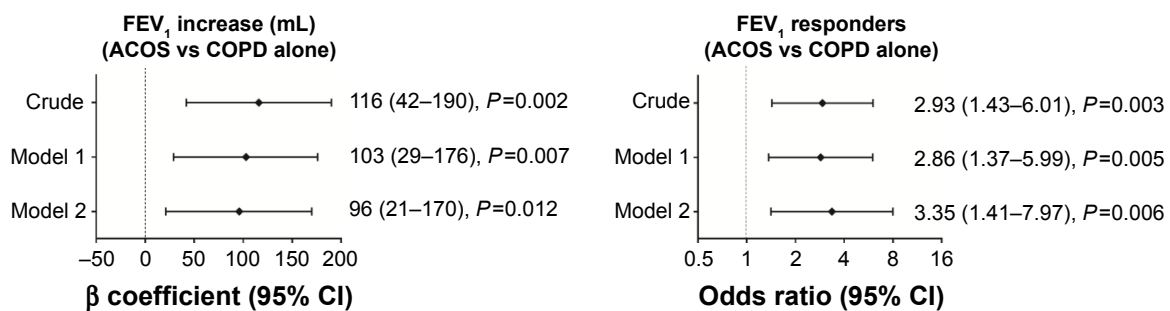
$FEV_1$ increase (mL)
(ACOS vs COPD alone)

Crude
Model 1
Model 2

116 (42–190), $P$=0.002
103 (29–176), $P$=0.007
96 (21–170), $P$=0.012

–50 0 50 100 150 200

β coefficient (95% CI)

$FEV_1$ responders
(ACOS vs COPD alone)

Crude
Model 1
Model 2

2.93 (1.43–6.01), $P$=0.003
2.86 (1.37–5.99), $P$=0.005
3.35 (1.41–7.97), $P$=0.006

0.5 1 2 4 8 16

Odds ratio (95% CI)